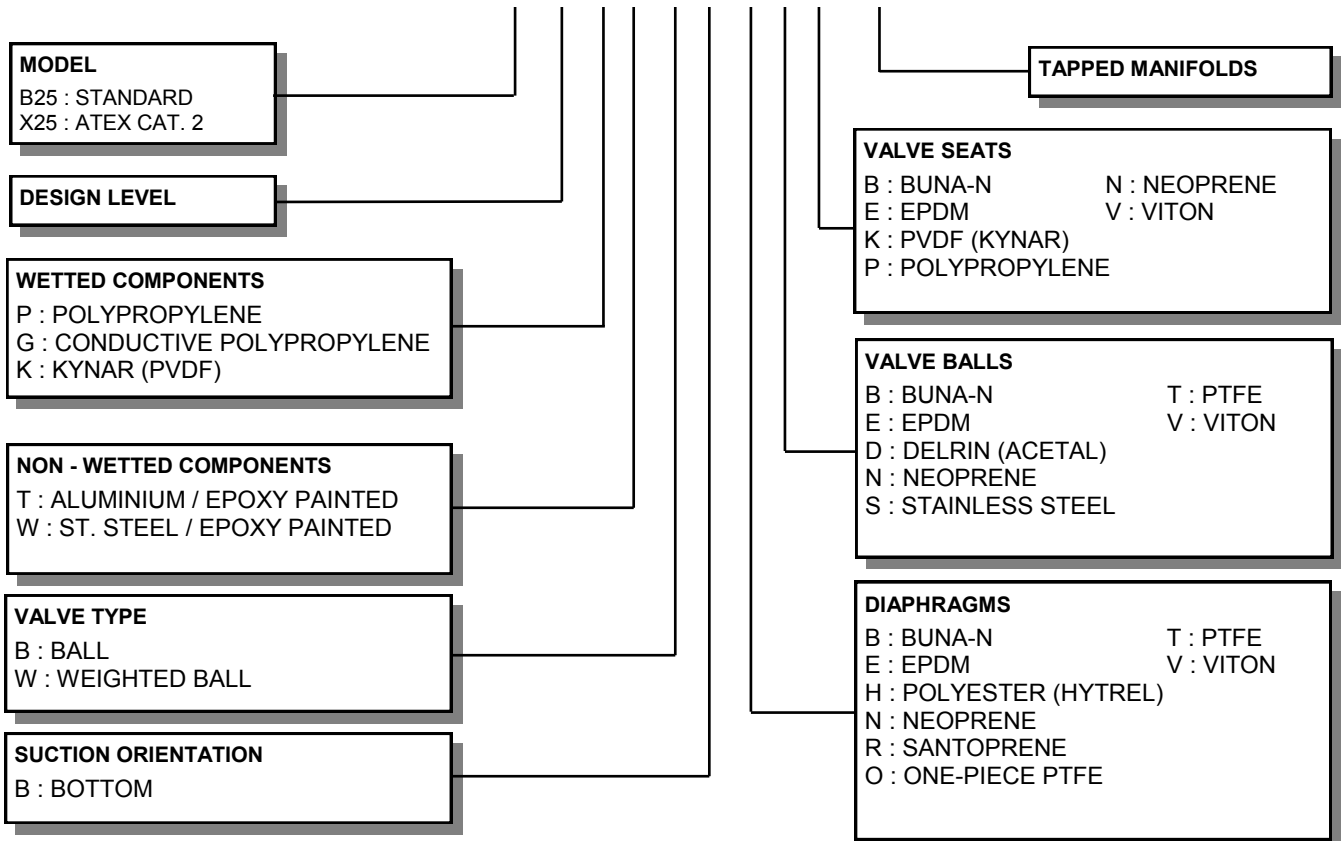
MODEL
B25 : STANDARD
X25 : ATEX CAT. 2

DESIGN LEVEL

WETTED COMPONENTS
P : POLYPROPYLENE
G : CONDUCTIVE POLYPROPYLENE
K : KYNAR (PVDF)

NON - WETTED COMPONENTS
T : ALUMINIUM / EPOXY PAINTED
W : ST. STEEL / EPOXY PAINTED

VALVE TYPE
B : BALL
W : WEIGHTED BALL

SUCTION ORIENTATION
B : BOTTOM

TAPPED MANIFOLDS

VALVE SEATS
B : BUNA-N
E : EPDM
K : PVDF (KYNAR)
P : POLYPROPYLENE
N : NEOPRENE
V : VITON

VALVE BALLS
B : BUNA-N
E : EPDM
D : DELRIN (ACETAL)
N : NEOPRENE
S : STAINLESS STEEL
T : PTFE
V : VITON

DIAPHRAGMS
B : BUNA-N
E : EPDM
H : POLYESTER (HYTREL)
N : NEOPRENE
R : SANTOPRENE
O : ONE-PIECE PTFE
T : PTFE
V : VITON